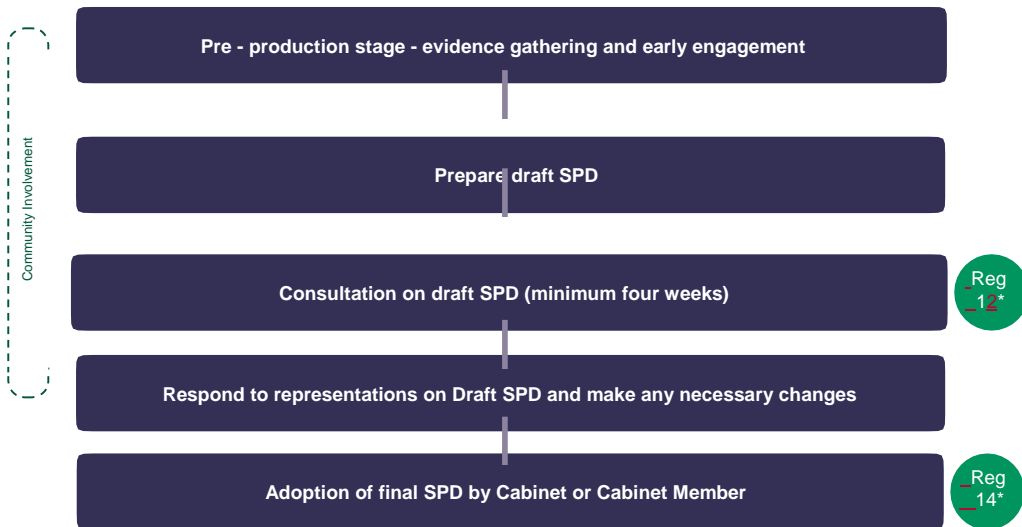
Community Involvement

Pre - production stage - evidence gathering and early engagement

Prepare draft SPD

Consultation on draft SPD (minimum four weeks)

Reg 12*

Respond to representations on Draft SPD and make any necessary changes

Adoption of final SPD by Cabinet or Cabinet Member

Reg 14*